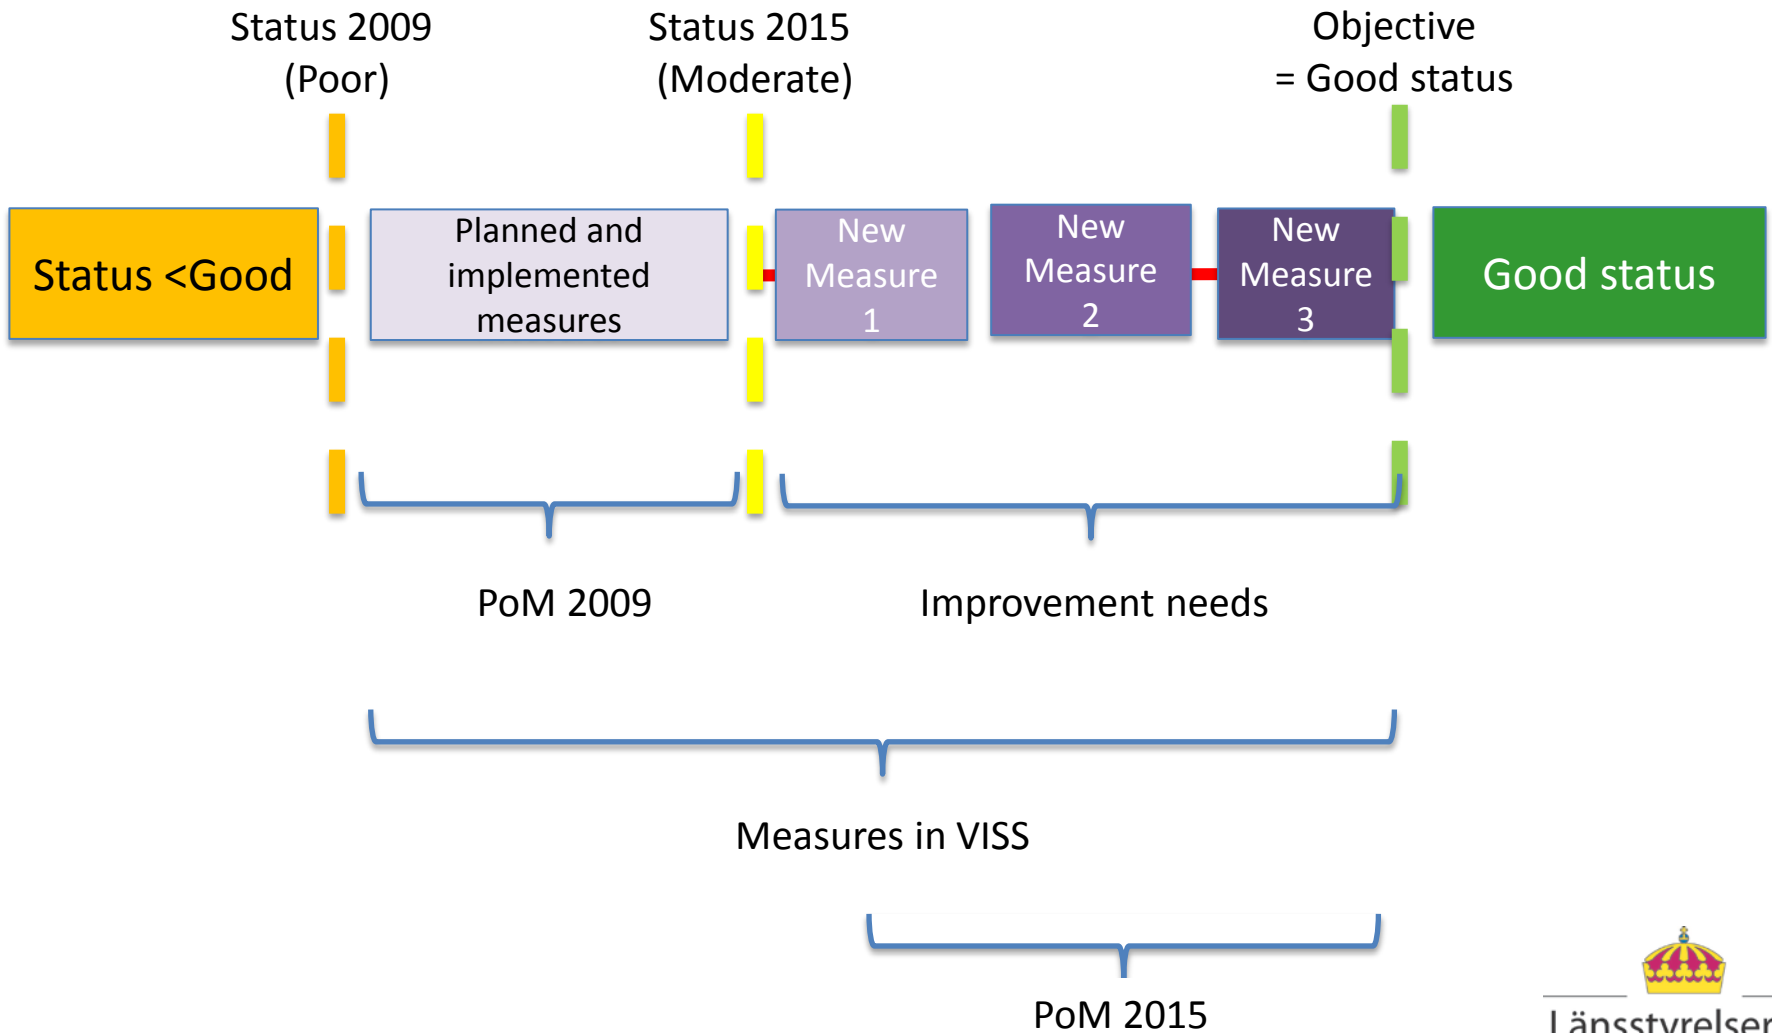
Status 2009
(Poor)

Status 2015
(Moderate)

Objective
= Good status

Status <Good

Planned and implemented measures

New Measure 1

New Measure 2

New Measure 3

Good status

PoM 2009

Improvement needs

Measures in VISS

PoM 2015

Länsstyrelsen